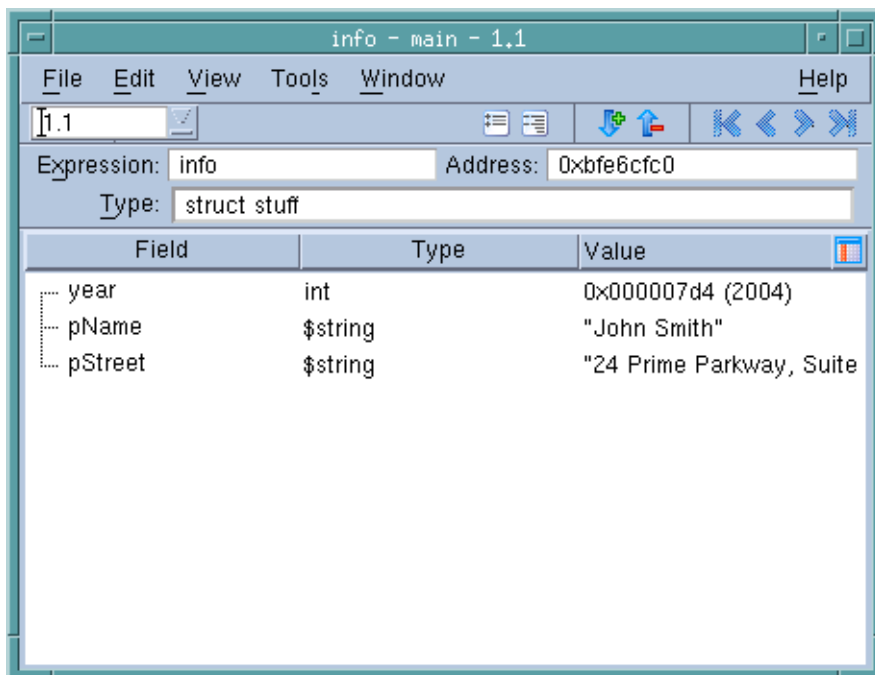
info - main - 1.1

File Edit View Tools Window Help

1.1

Expression: info Address: 0xbfe6cfc0

Type: struct stuff

| Field | Type | Value |
|---|---|---|
| year | int | 0x000007d4 (2004) |
| pName | \$string | "John Smith" |
| pStreet | \$string | "24 Prime Parkway, Suite |